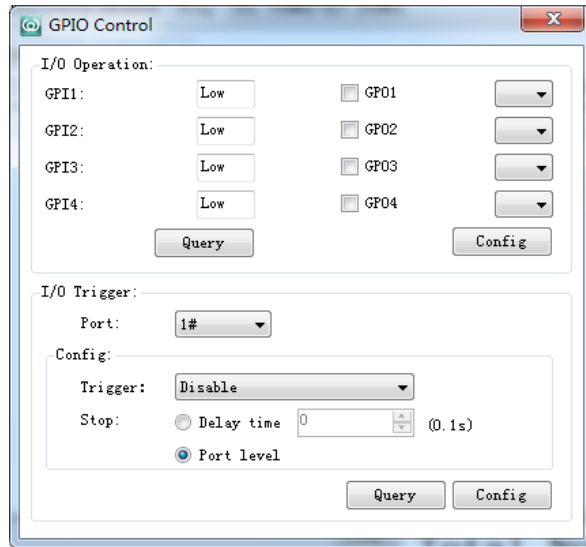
GPIO Control

I/O Operation:

GPI1: Low
GPO1

GPI2: Low
GPO2

GPI3: Low
GPO3

GPI4: Low
GPO4

Query

Config

I/O Trigger:

Port: 1#

Config:

Trigger: Disable

Stop: Delay time 0 (0.1s)

Port level

Query

Config